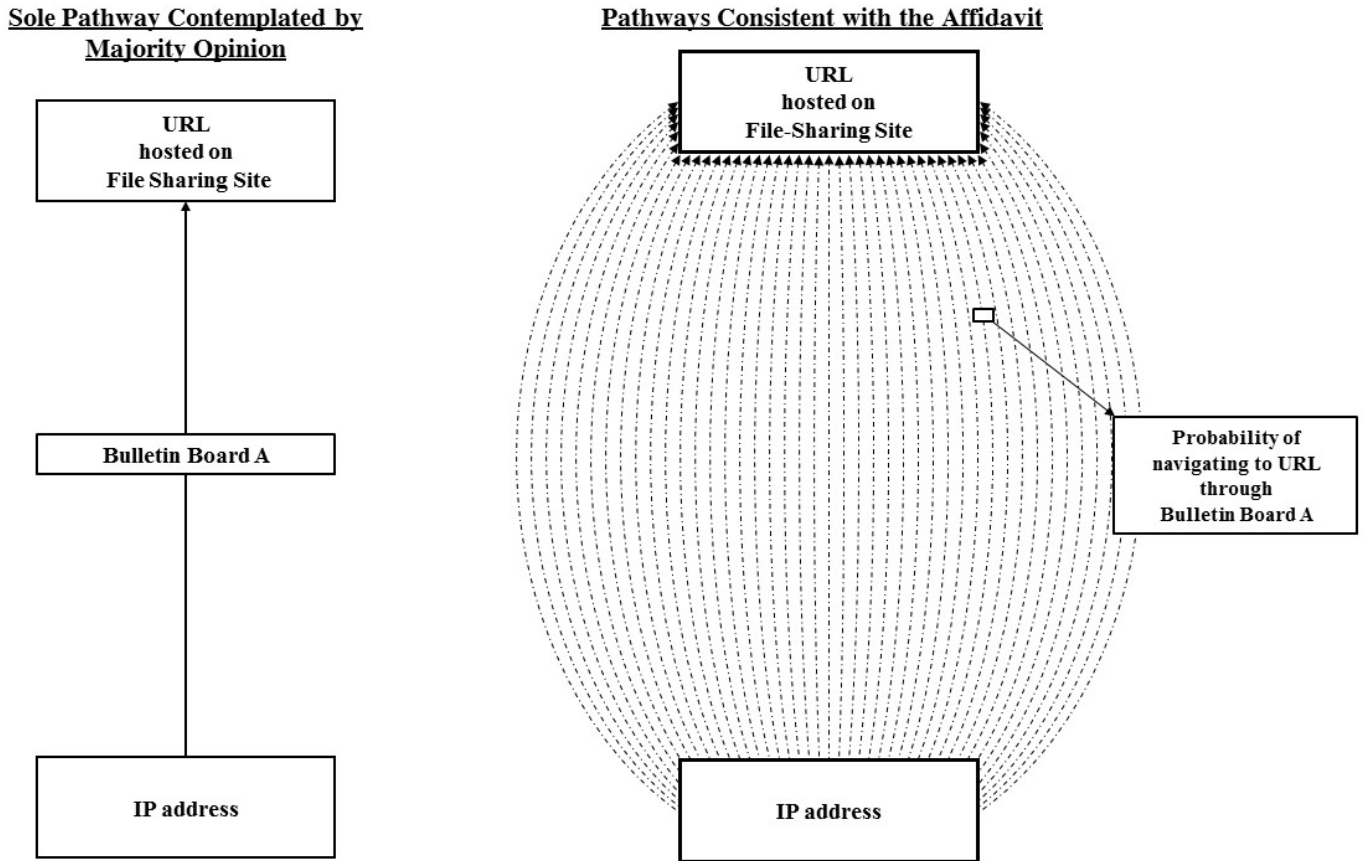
Sole Pathway Contemplated by Majority Opinion

URL
hosted on
File Sharing Site

Bulletin Board A

IP address

Pathways Consistent with the Affidavit

URL
hosted on
File-Sharing Site

Probability of navigating to URL through Bulletin Board A

IP address